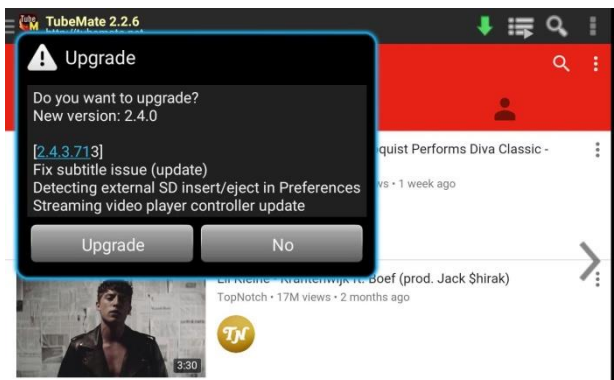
TubeMate 2.2.6
http://tubemate.net

Upgrade

Do you want to upgrade?
New version: 2.4.0

[2.4.3.713]
Fix subtitle issue (update)
Detecting external SD insert/eject in Preferences
Streaming video player controller update

Upgrade
No

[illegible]quist Performs Diva Classic -
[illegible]ws • 1 week ago

Lil Kleine - Krantenwijk ft. Boef (prod. Jack $hirak)
TopNotch • 17M views • 2 months ago

TN

3:30